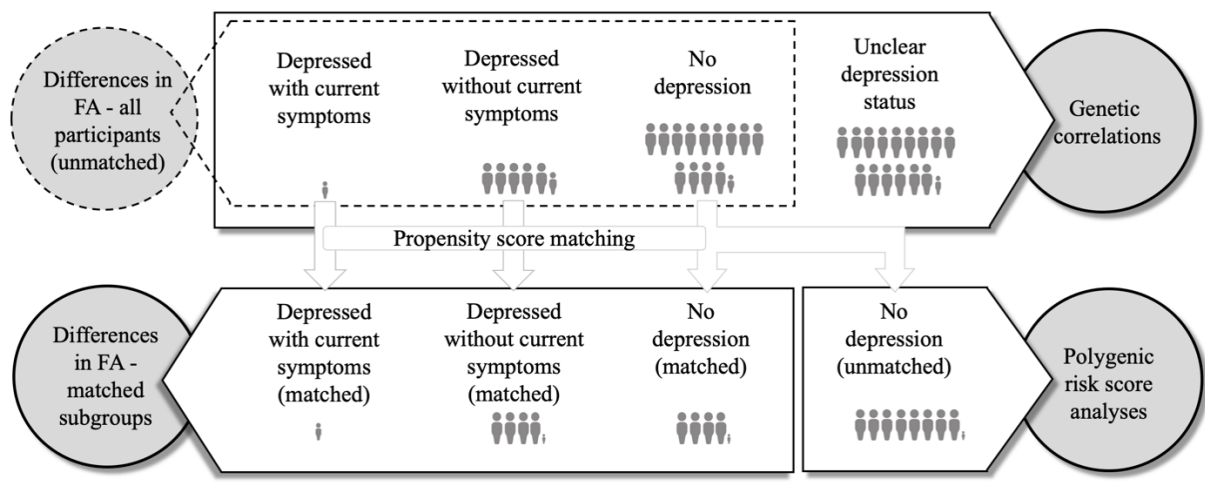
Differences in FA - all participants (unmatched)

Depressed with current symptoms

Depressed without current symptoms

No depression

Unclear depression status

Genetic correlations

Propensity score matching

Differences in FA - matched subgroups

Depressed with current symptoms (matched)

Depressed without current symptoms (matched)

No depression (matched)

No depression (unmatched)

Polygenic risk score analyses